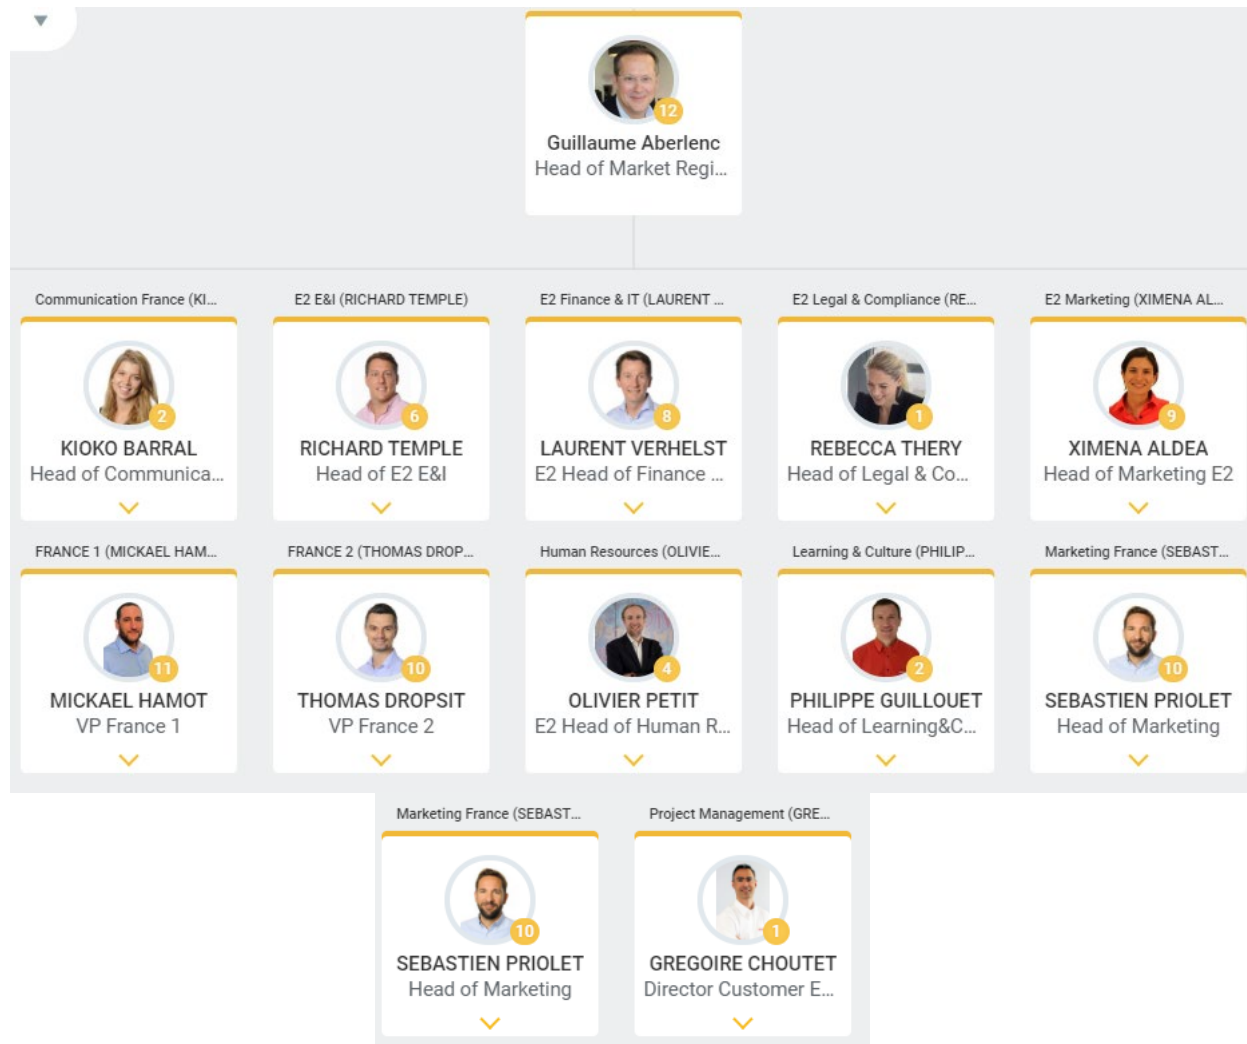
12
Guillaume Aberlenc
Head of Market Regi...

Communication France (KI...
2
KIOKO BARRAL
Head of Communica...

E2 E&I (RICHARD TEMPLE)
6
RICHARD TEMPLE
Head of E2 E&I

E2 Finance & IT (LAURENT ...
8
LAURENT VERHELST
E2 Head of Finance ...

E2 Legal & Compliance (RE...
1
REBECCA THERY
Head of Legal & Co...

E2 Marketing (XIMENA AL...
9
XIMENA ALDEA
Head of Marketing E2

FRANCE 1 (MICKAEL HAM...
11
MICKAEL HAMOT
VP France 1

FRANCE 2 (THOMAS DROP...
10
THOMAS DROPSIT
VP France 2

Human Resources (OLIVIE...
4
OLIVIER PETIT
E2 Head of Human R...

Learning & Culture (PHILIP...
2
PHILIPPE GUILLOUET
Head of Learning&C...

Marketing France (SEBAST...
10
SEBASTIEN PRIOLET
Head of Marketing

Marketing France (SEBAST...
10
SEBASTIEN PRIOLET
Head of Marketing

Project Management (GRE...
1
GREGOIRE CHOUTET
Director Customer E...